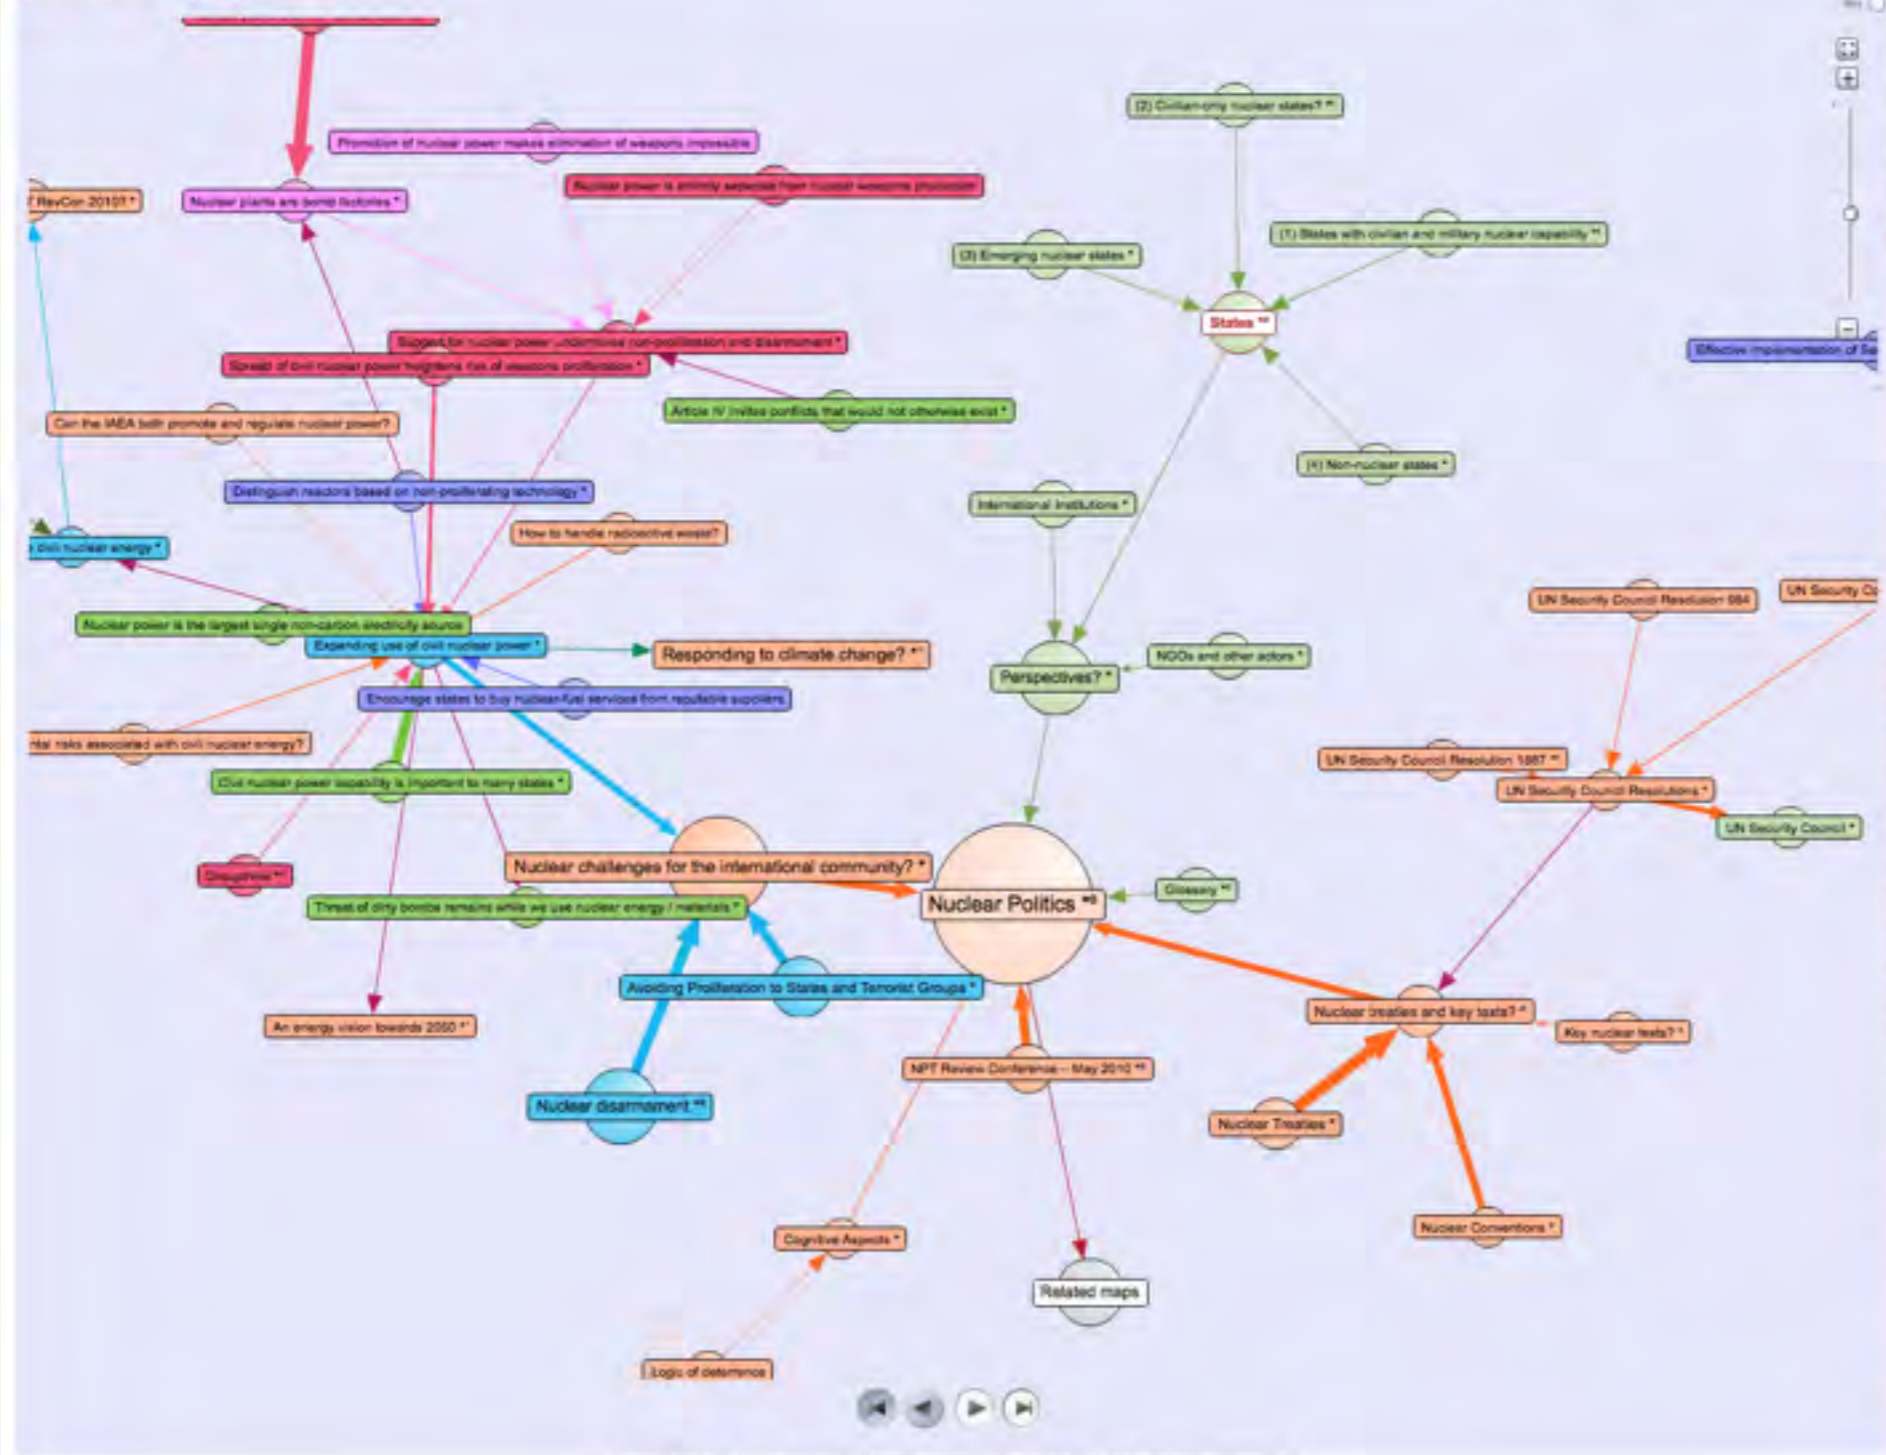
Promotion of nuclear power makes elimination of weapons impossible

Nuclear power is entirely separable from nuclear weapons production

T RevCon 2010? *

Nuclear plants are bomb factories *

(2) Civilian-only nuclear states? *

(1) States with civilian and military nuclear capability *

(3) Emerging nuclear states *

States *

Effective implementation of Se

Support for nuclear power undermines non-proliferation and disarmament *

Spread of civil nuclear power heightens risk of weapons proliferation *

Article IV invites conflicts that would not otherwise exist *

Can the IAEA both promote and regulate nuclear power?

(4) Non-nuclear states *

Distinguish reactors based on non-proliferating technology *

International Institutions *

How to handle radioactive waste? *

civil nuclear energy *

UN Security Council Resolution 984

UN Security Co

Nuclear power is the largest single non-carbon electricity source

Expanding use of civil nuclear power *

Responding to climate change? *

NGOs and other actors *

Perspectives? *

Encourage states to buy nuclear-fuel services from reputable suppliers

ntal risks associated with civil nuclear energy?

UN Security Council Resolution 1887 *

UN Security Council Resolutions *

Civil nuclear power capability is important to many states *

UN Security Council *

Disruptions *

Nuclear challenges for the international community? *

Glossary *

Nuclear Politics *

Threat of dirty bombs remains while we use nuclear energy / materials *

Avoiding Proliferation to States and Terrorist Groups *

Nuclear treaties and key tests? *

Key nuclear tests? *

An energy vision towards 2050 *

NPT Review Conference – May 2010 *

Nuclear disarmament *

Nuclear Treaties *

Nuclear Conventions *

Cognitive Aspects *

Related maps

Logic of deterrence